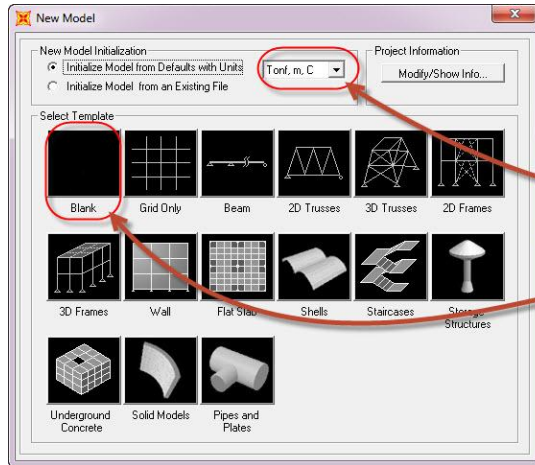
New Model

New Model Initialization

Initialize Model from Defaults with Units

Initialize Model from an Existing File

Tonf, m, C

Project Information

Modify/Show Info...

Select Template

Blank

Grid Only

Beam

2D Trusses

3D Trusses

2D Frames

3D Frames

Wall

Flat Slab

Shells

Staircases

Storage Structures

Underground Concrete

Solid Models

Pipes and Plates